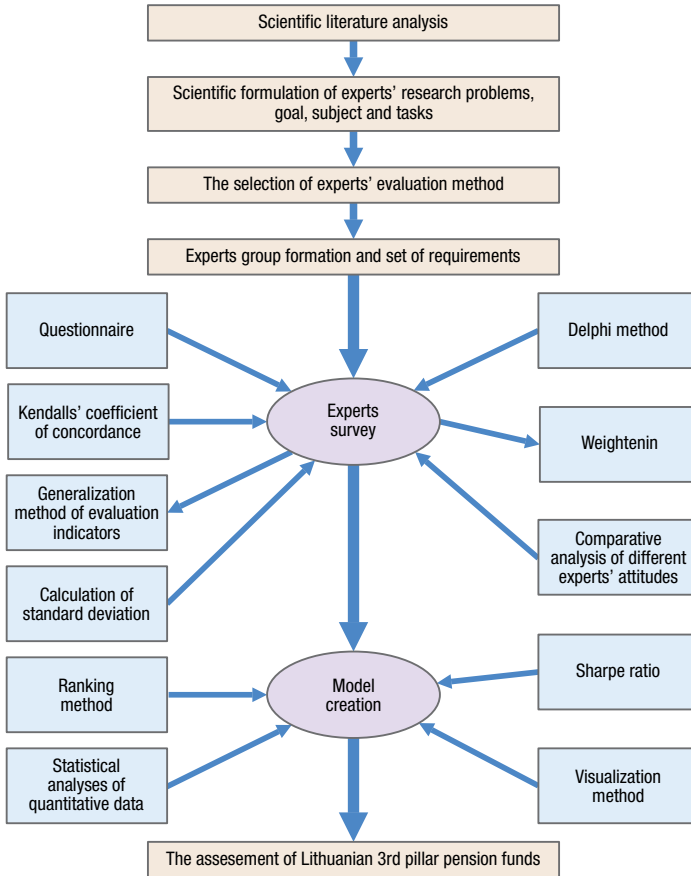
Scientific literature analysis

Scientific formulation of experts' research problems, goal, subject and tasks

The selection of experts' evaluation method

Experts group formation and set of requirements

Questionnaire

Delphi method

Kendalls' coefficient of concordance

Experts survey

Weightenin

Generalization method of evaluation indicators

Comparative analysis of different experts' attitudes

Calculation of standard deviation

Ranking method

Model creation

Sharpe ratio

Statistical analyses of quantitative data

Visualization method

The assesement of Lithuanian 3rd pillar pension funds